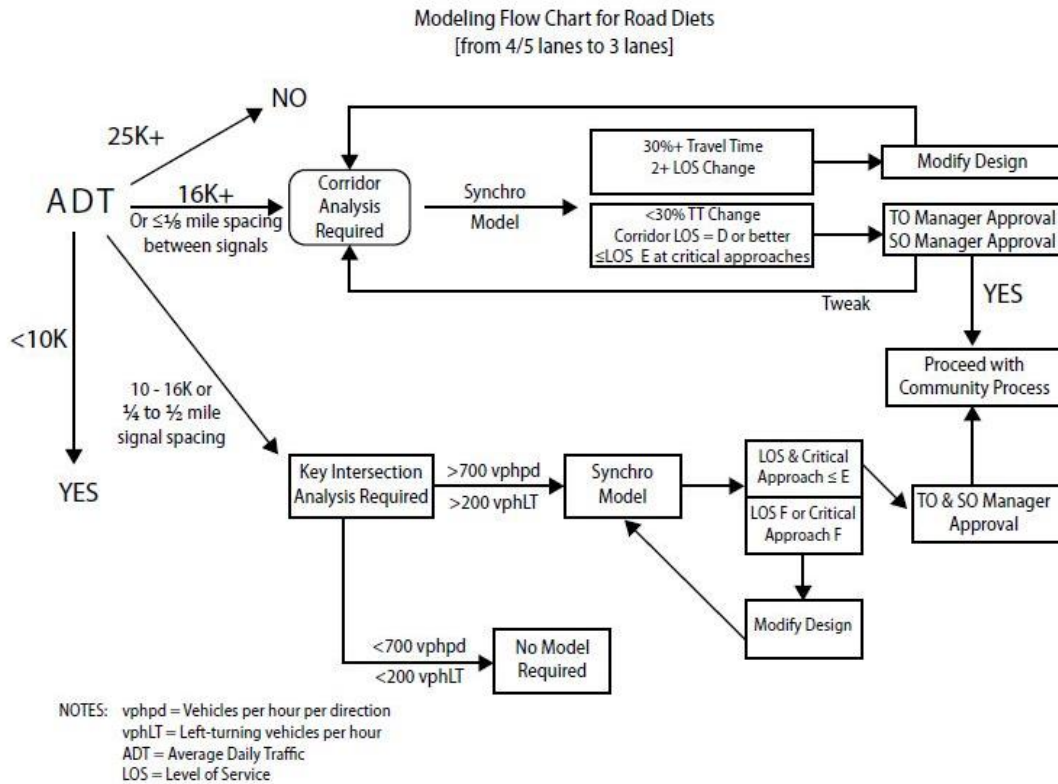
Modeling Flow Chart for Road Diets
[from 4/5 lanes to 3 lanes]

25K+

NO

ADT

16K+
Or ≤⅛ mile spacing between signals

Corridor Analysis Required

Synchro Model

30%+ Travel Time
2+ LOS Change

Modify Design

<30% TT Change
Corridor LOS = D or better
≤LOS E at critical approaches

TO Manager Approval
SO Manager Approval

Tweak

YES

<10K

Proceed with Community Process

10 - 16K or
¼ to ½ mile signal spacing

YES

Key Intersection Analysis Required

>700 vphpd
>200 vphLT

Synchro Model

LOS & Critical Approach ≤ E

LOS F or Critical Approach F

TO & SO Manager Approval

Modify Design

<700 vphpd
<200 vphLT

No Model Required

NOTES: vphpd = Vehicles per hour per direction
vphLT = Left-turning vehicles per hour
ADT = Average Daily Traffic
LOS = Level of Service